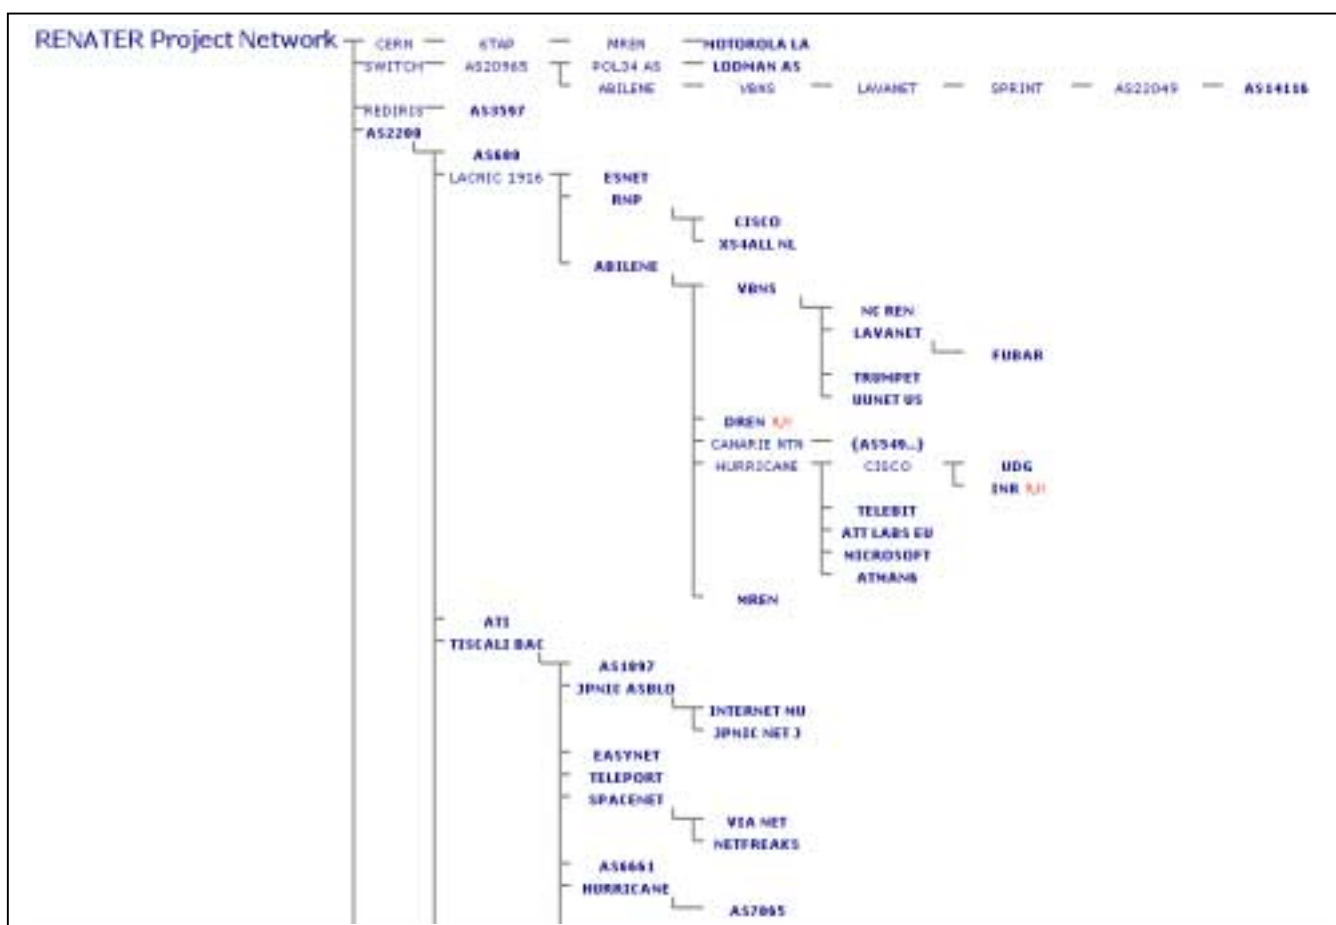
RENATER Project Network

CERN — KTAP — MREN — MOTOROLA LA
SWITCH — AS20965 — POL34 AS — LODMAN AS
ABILENE — VBNS — LAVANET — SPRINT — AS22049 — AS14116
REDIRIS — AS3597
AS2200
AS680
LACNIC 1916 — ESNET
RNP
CISCO
XS4ALL NL
ABILENE
VBNS
NC REN
LAVANET
FUBAR
TRUMPET
UUNET US
DREN R,H
CANARIE NTN — (AS549...)
HURRICANE — CISCO
UDG
INR R,H
TELEBIT
ATT LABS EU
MICROSOFT
ATMANG
MREN
ATI
TISCALI BAC
AS1897
JPNIC ASBLO
INTERNET NU
JPNIC NET 3
EASYNET
TELEPORT
SPACENET
VIA NET
NETFREAKS
AS6661
HURRICANE
AS7065